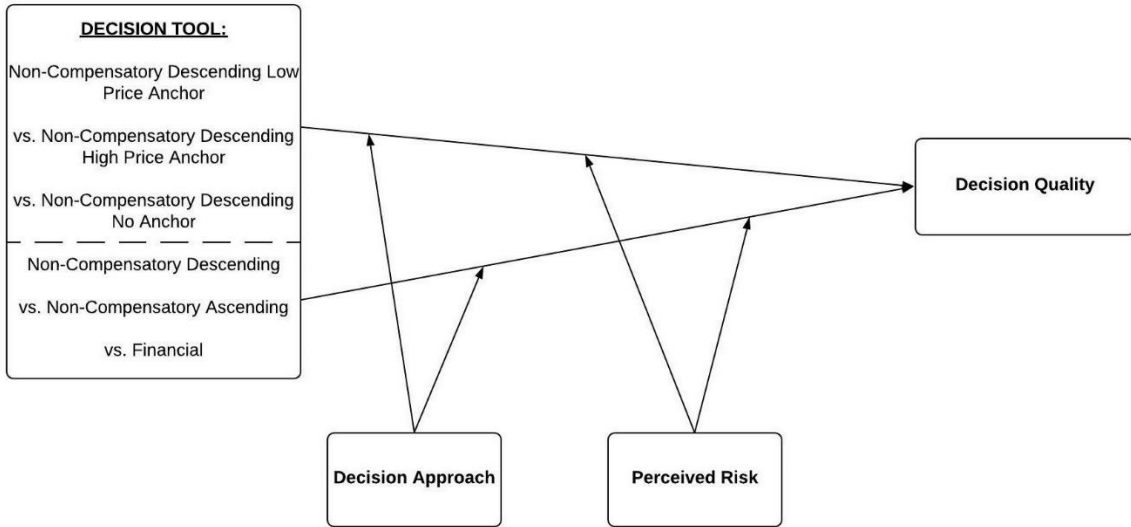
DECISION TOOL:

Non-Compensatory Descending Low Price Anchor

vs. Non-Compensatory Descending High Price Anchor

vs. Non-Compensatory Descending No Anchor

Non-Compensatory Descending

vs. Non-Compensatory Ascending

vs. Financial

Decision Quality

Decision Approach

Perceived Risk